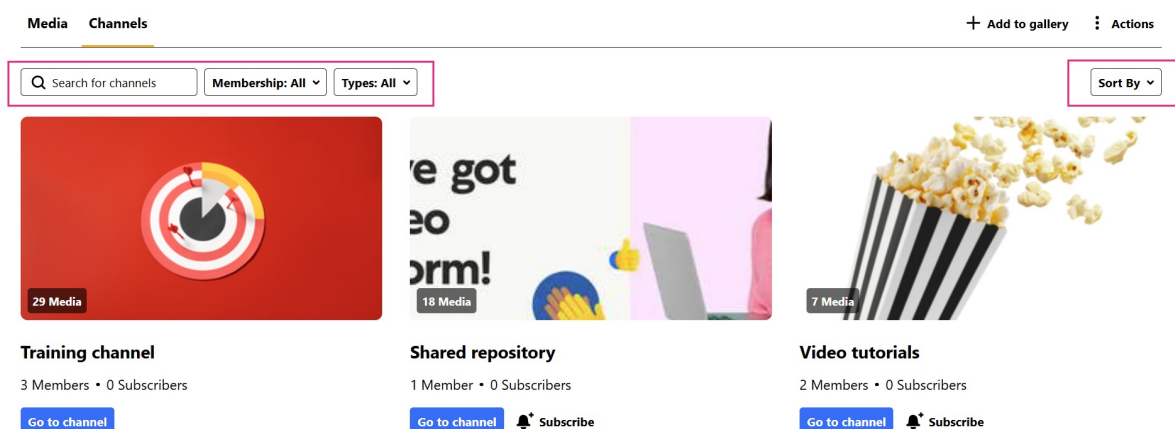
Media Channels

+ Add to gallery ⋮ Actions

Search for channels Membership: All Types: All Sort By

29 Media

Training channel

3 Members • 0 Subscribers

Go to channel

e got
eo
orm!

18 Media

Shared repository

1 Member • 0 Subscribers

Go to channel Subscribe

7 Media

Video tutorials

2 Members • 0 Subscribers

Go to channel Subscribe